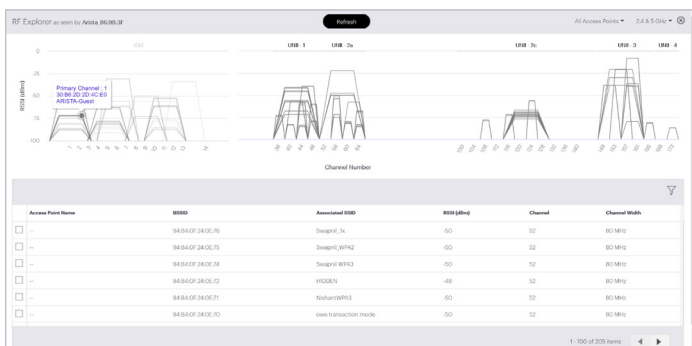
RF Explorer as seen by Arista_86:90:3F

Refresh

All Access Points ▾ 2.4 & 5 GHz ▾ ⊗

ISM

UNII - 1 UNII - 2a UNII - 2c UNII - 3 UNII - 4

0
-25
-50
-75
-100

RSSI (dBm)

Primary Channel : 1
30:86:2D:2D:4C:E0
ARISTA-Guest

1 2 3 4 5 6 7 8 9 10 11 12 13 14

36 40 44 48 52 56 60 64

100 104 108 112 116 120 124 128 132 136 140 144

149 153 157 161 165 169 173

Channel Number

| | Access Point Name | BSSID | Associated SSID | RSSI (dBm) | Channel | Channel Width |
|---|---|---|---|---|---|---|
| ☐ | -- | 94:84:0F:24:0E:76 | Swapnil_1x | -50 | 52 | 80 MHz |
| ☐ | -- | 94:84:0F:24:0E:75 | Swapnil_WPA2 | -50 | 52 | 80 MHz |
| ☐ | -- | 94:84:0F:24:0E:74 | Swapnil WPA3 | -50 | 52 | 80 MHz |
| ☐ | -- | 94:84:0F:24:0E:72 | HIDDEN | -48 | 52 | 80 MHz |
| ☐ | -- | 94:84:0F:24:0E:71 | NishantWPA3 | -50 | 52 | 80 MHz |
| ☐ | -- | 94:84:0F:24:0E:70 | owe transaction mode | -50 | 52 | 80 MHz |

1 - 100 of 205 items